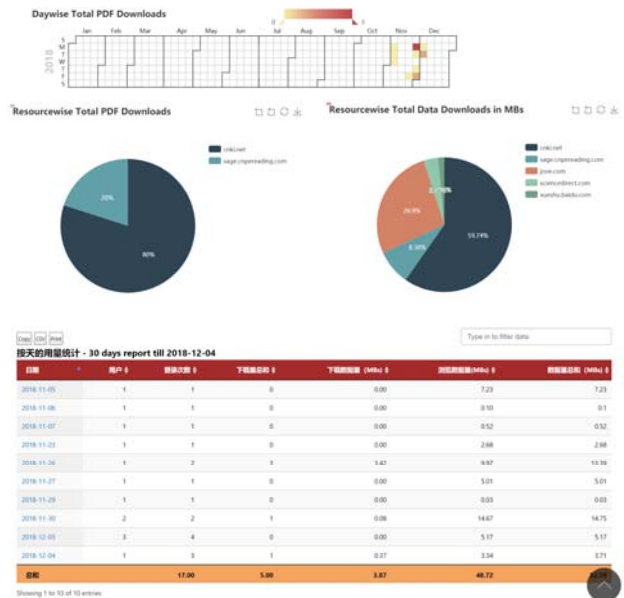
Daywise Total PDF Downloads

0 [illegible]

Jan Feb Mar Apr May Jun Jul Aug Sep Oct Nov Dec

2018

S M T W T F S

Resourcewise Total PDF Downloads

cnki.net
sage.cnpereading.com

20%

80%

Resourcewise Total Data Downloads in MBs

cnki.net
sage.cnpereading.com
jove.com
sciencedirect.com
xueshu.baidu.com

59.74%
26.9%
8.36%
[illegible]

Copy CSV Print

Type in to filter data

按天的用量统计 - 30 days report till 2018-12-04

| 日期 | 用户 | 登录次数 | 下载篇总和 | 下载数据量（MBs） | 浏览数据量(MBs) | 数据量总和（MBs） |
|---|---|---|---|---|---|---|
| 2018-11-05 | 1 | 1 | 0 | 0.00 | 7.23 | 7.23 |
| 2018-11-06 | 1 | 1 | 0 | 0.00 | 0.10 | 0.1 |
| 2018-11-07 | 1 | 1 | 0 | 0.00 | 0.52 | 0.52 |
| 2018-11-23 | 1 | 1 | 0 | 0.00 | 2.68 | 2.68 |
| 2018-11-26 | 1 | 3 | 3 | 3.42 | 9.97 | 13.39 |
| 2018-11-27 | 1 | 1 | 0 | 0.00 | 5.01 | 5.01 |
| 2018-11-28 | 1 | 1 | 0 | 0.00 | 0.03 | 0.03 |
| 2018-11-30 | 2 | 2 | 1 | 0.08 | 14.67 | 14.75 |
| 2018-12-03 | 3 | 4 | 0 | 0.00 | 5.17 | 5.17 |
| 2018-12-04 | 1 | 3 | 1 | 0.37 | 3.34 | 3.71 |
| 总和 | | 17.00 | 5.00 | 3.87 | 48.72 | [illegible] |

Showing 1 to 10 of 10 entries